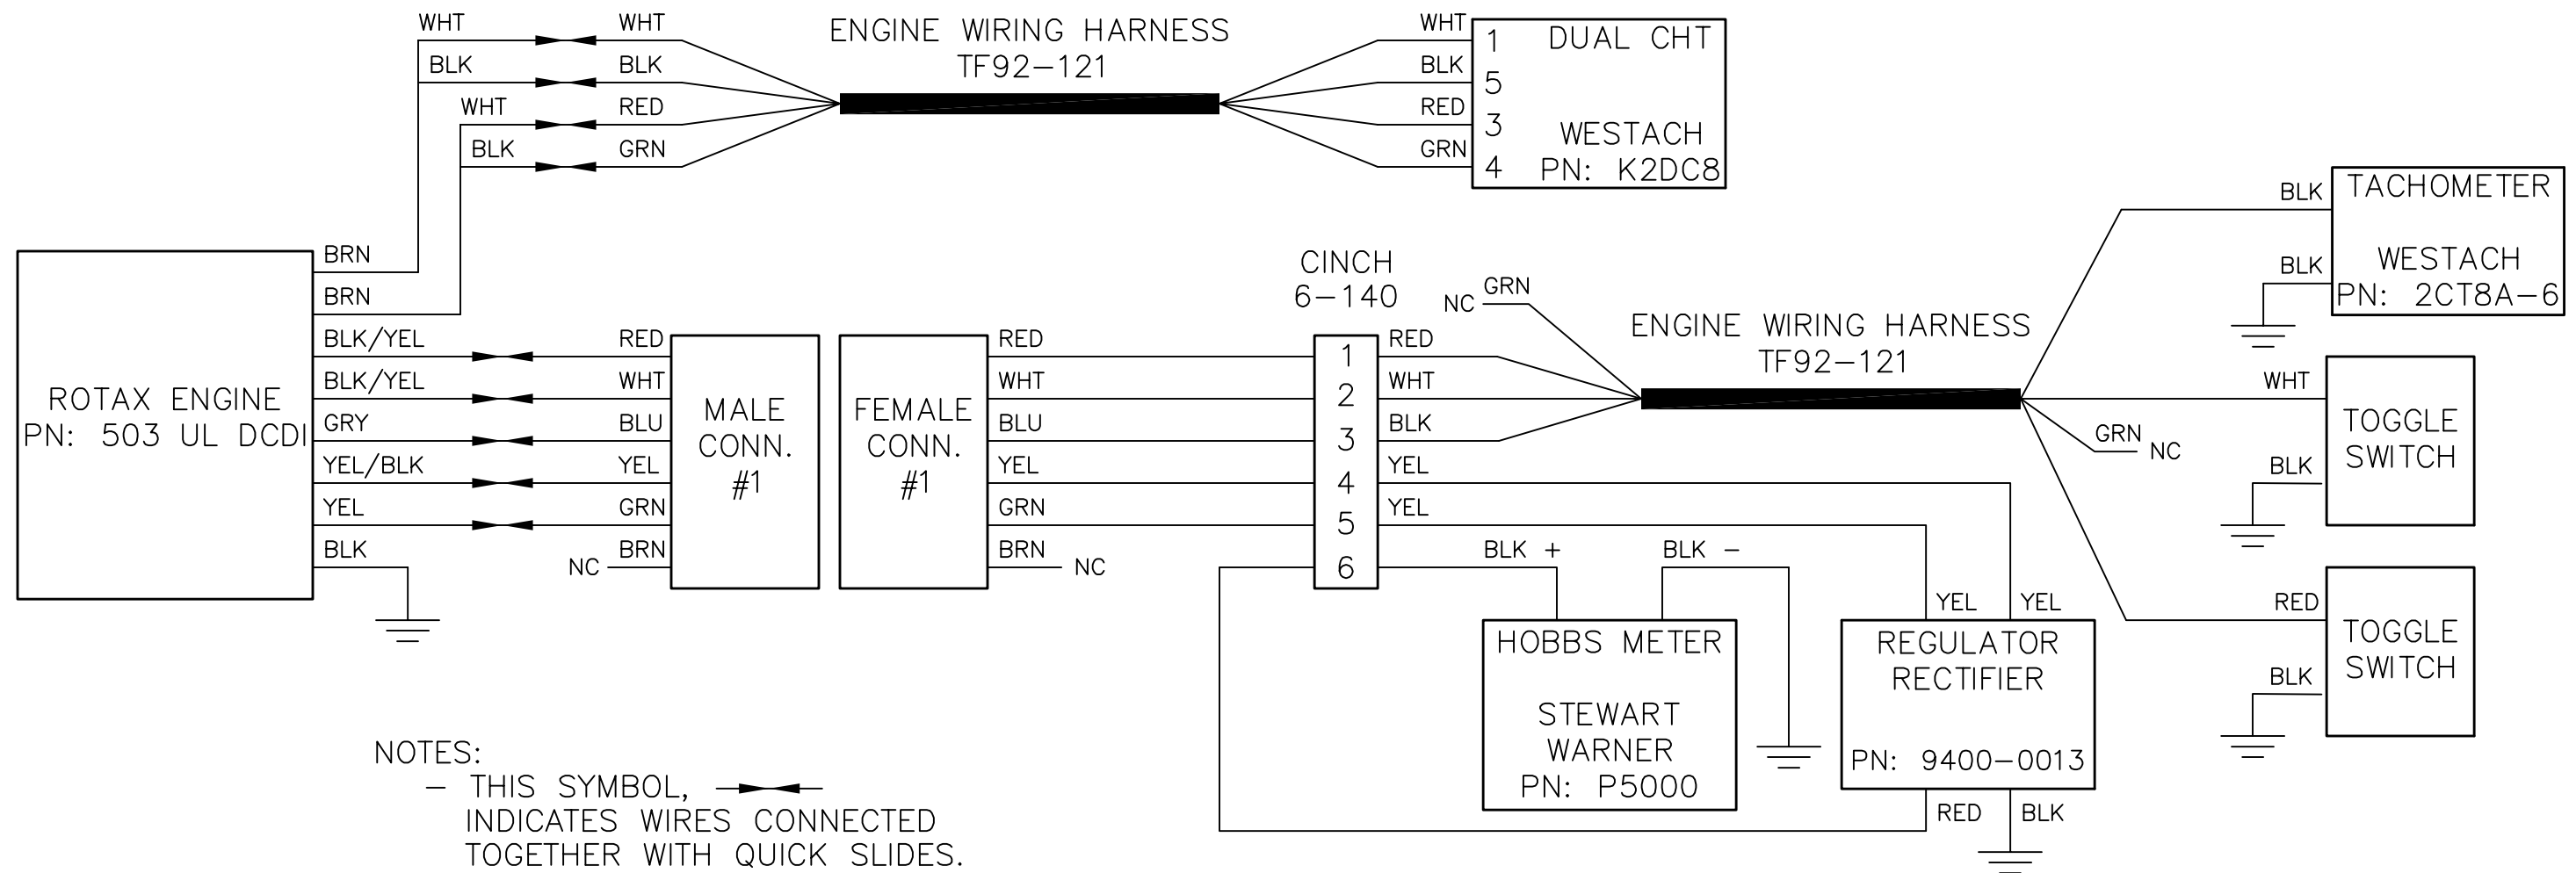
WHT
BLK
WHT
BLK
WHT
BLK
RED
GRN

ENGINE WIRING HARNESS
TF92–121

WHT
BLK
RED
GRN

1
5
3
4

DUAL CHT

WESTACH
PN: K2DC8

BLK
TACHOMETER

BLK
WESTACH
PN: 2CT8A–6

ROTAX ENGINE
PN: 503 UL DCDI

BRN
BRN
BLK/YEL
BLK/YEL
GRY
YEL/BLK
YEL
BLK

RED
WHT
BLU
YEL
GRN
BRN
NC

MALE CONN. #1

FEMALE CONN. #1

RED
WHT
BLU
YEL
GRN
BRN
NC

CINCH
6–140

1
2
3
4
5
6

NC GRN
RED
WHT
BLK
YEL
YEL

ENGINE WIRING HARNESS
TF92–121

WHT
TOGGLE SWITCH
GRN NC
BLK

RED
TOGGLE SWITCH
BLK

BLK +
BLK –

HOBBS METER

STEWART WARNER
PN: P5000

YEL
YEL
REGULATOR RECTIFIER

PN: 9400–0013
RED
BLK

NOTES:
– THIS SYMBOL, INDICATES WIRES CONNECTED TOGETHER WITH QUICK SLIDES.